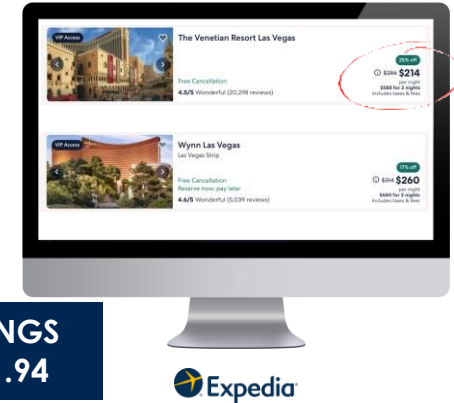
VIP Access

The Venetian Resort Las Vegas

Free Cancellation

4.5/5 Wonderful (20,298 reviews)

25% off

$286 $214

per night

$568 for 2 nights

includes taxes & fees

VIP Access

Wynn Las Vegas

Las Vegas Strip

Free Cancellation

Reserve now, pay later

4.6/5 Wonderful (5,039 reviews)

17% off

$314 $260

per night

$680 for 2 nights

includes taxes & fees

NGS

.94

Expedia